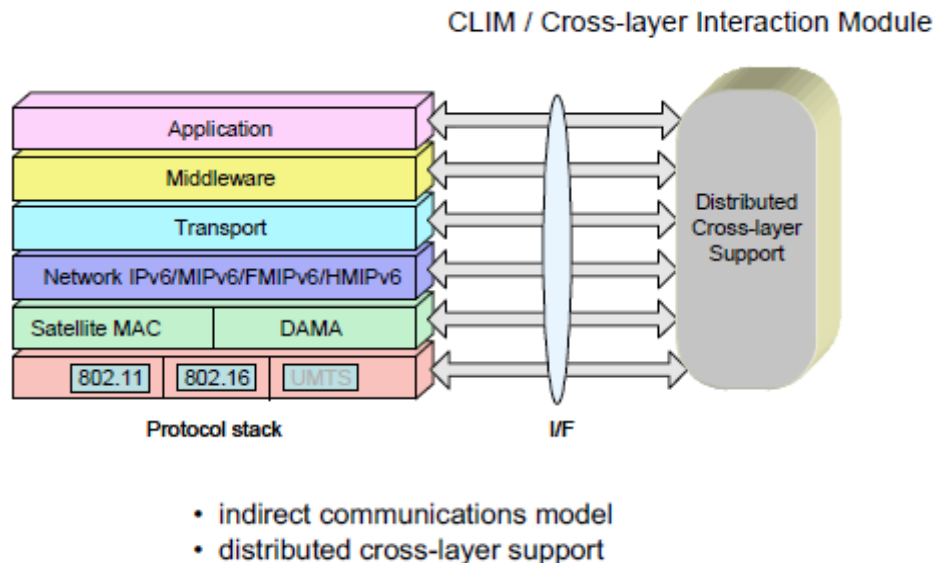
CLIM / Cross-layer Interaction Module

Application

Middleware

Transport

Network IPv6/MIPv6/FMIPv6/HMIPv6

Satellite MAC

DAMA

802.11

802.16

UMTS

Protocol stack

I/F

Distributed Cross-layer Support

• indirect communications model
• distributed cross-layer support